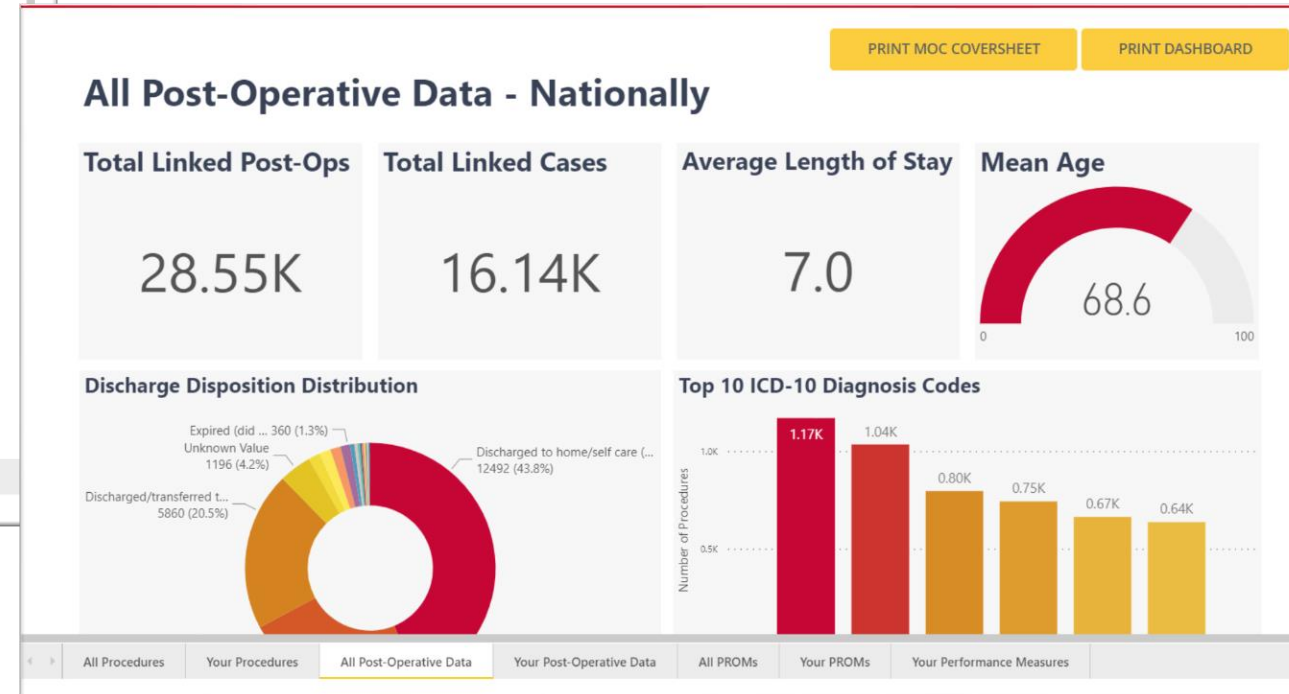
PRINT MOC COVERSHEET

PRINT DASHBOARD

All Post-Operative Data - Nationally

Total Linked Post-Ops

28.55K

Total Linked Cases

16.14K

Average Length of Stay

7.0

Mean Age

68.6

0

100

Discharge Disposition Distribution

Expired (did ... 360 (1.3%)

Unknown Value 1196 (4.2%)

Discharged/transferred t... 5860 (20.5%)

Discharged to home/self care (... 12492 (43.8%)

Top 10 ICD-10 Diagnosis Codes

1.0K

0.5K

Number of Procedures

1.17K

1.04K

0.80K

0.75K

0.67K

0.64K

All Procedures | Your Procedures | All Post-Operative Data | Your Post-Operative Data | All PROMs | Your PROMs | Your Performance Measures